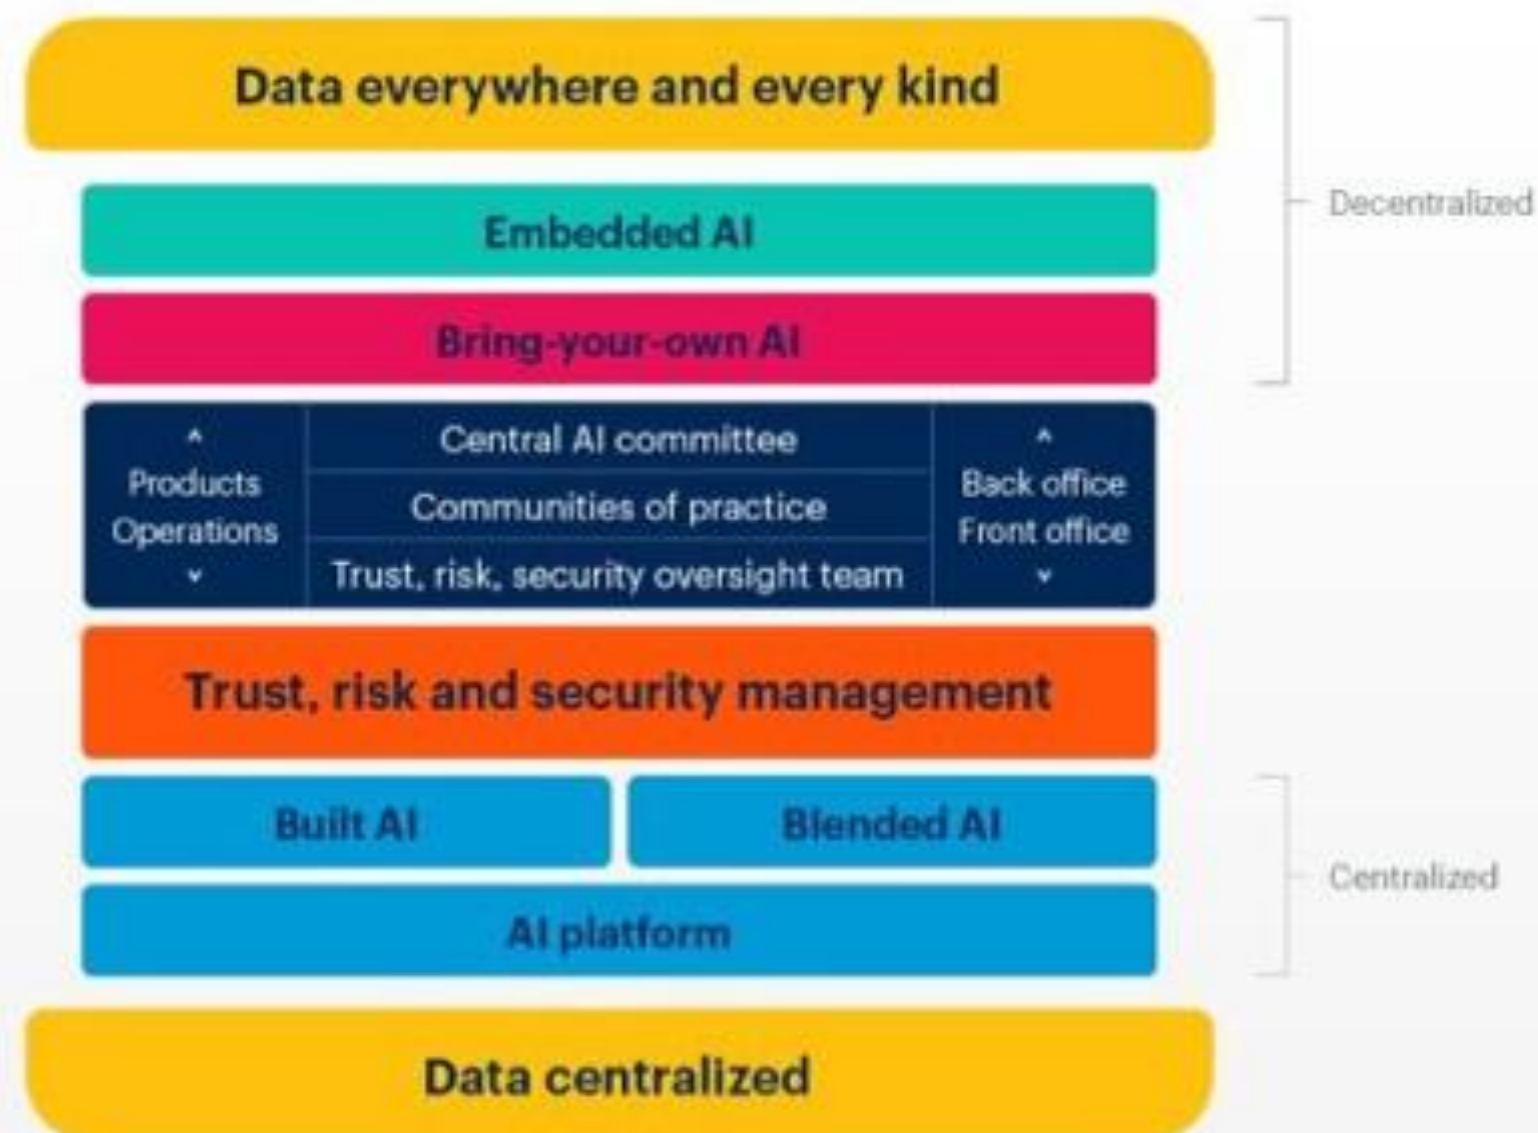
Data everywhere and every kind

Decentralized

Embedded AI

Bring-your-own AI

Products
Operations

Central AI committee

Communities of practice

Trust, risk, security oversight team

Back office
Front office

Trust, risk and security management

Built AI

Blended AI

AI platform

Centralized

Data centralized